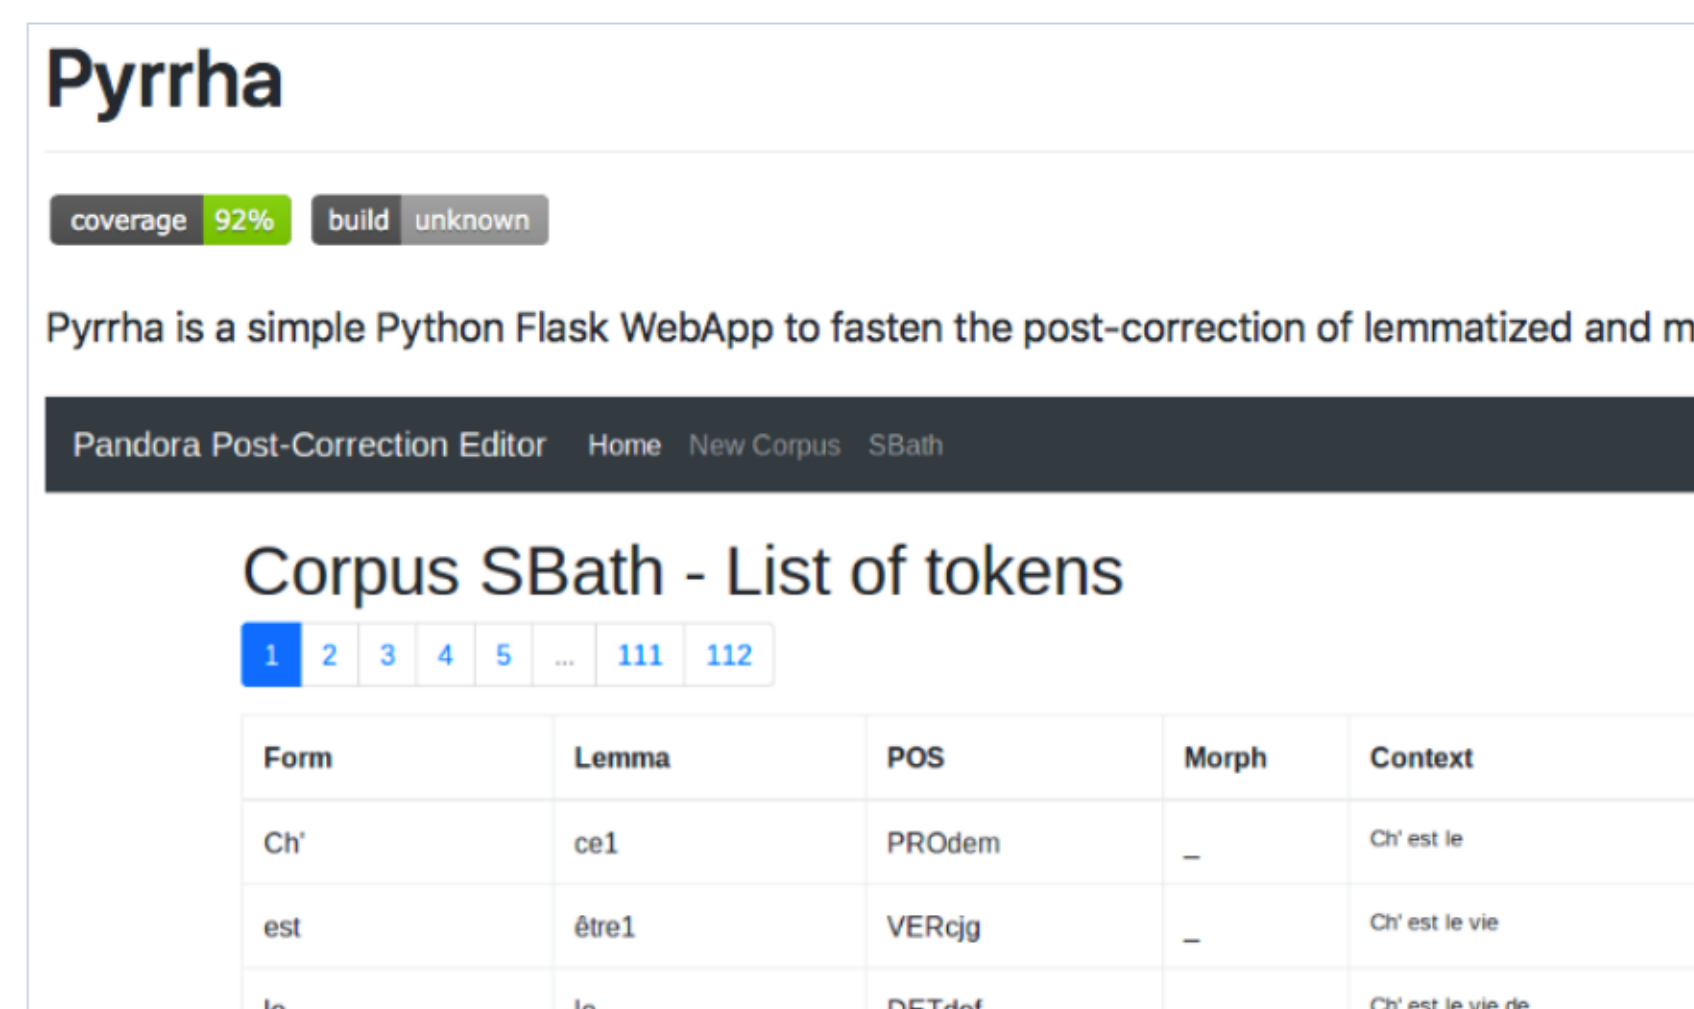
Pyrrha

coverage 92% build unknown

Pyrrha is a simple Python Flask WebApp to fasten the post-correction of lemmatized and m

Pandora Post-Correction Editor Home New Corpus SBath

Corpus SBath - List of tokens

1 2 3 4 5 ... 111 112

| Form | Lemma | POS | Morph | Context |
|---|---|---|---|---|
| Ch' | ce1 | PROdem | _ | Ch' est le |
| est | être1 | VERcjg | _ | Ch' est le vie |
| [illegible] | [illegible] | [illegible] | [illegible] | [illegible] |